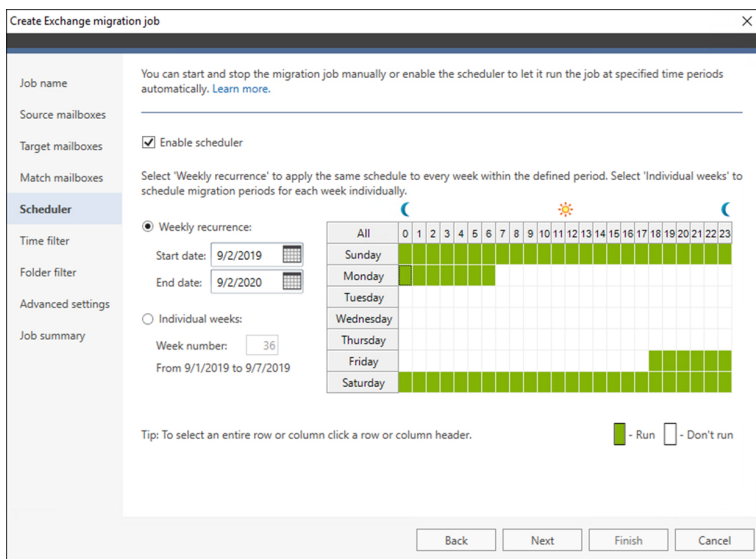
Create Exchange migration job

Job name
Source mailboxes
Target mailboxes
Match mailboxes
Scheduler
Time filter
Folder filter
Advanced settings
Job summary

You can start and stop the migration job manually or enable the scheduler to let it run the job at specified time periods automatically. Learn more.

Enable scheduler

Select 'Weekly recurrence' to apply the same schedule to every week within the defined period. Select 'Individual weeks' to schedule migration periods for each week individually.

Weekly recurrence:
Start date: 9/2/2019
End date: 9/2/2020

Individual weeks:
Week number: 36
From 9/1/2019 to 9/7/2019

| All | 0 | 1 | 2 | 3 | 4 | 5 | 6 | 7 | 8 | 9 | 10 | 11 | 12 | 13 | 14 | 15 | 16 | 17 | 18 | 19 | 20 | 21 | 22 | 23 |
|---|---|---|---|---|---|---|---|---|---|---|---|---|---|---|---|---|---|---|---|---|---|---|---|---|
| Sunday | | | | | | | | | | | | | | | | | | | | | | | | |
| Monday | | | | | | | | | | | | | | | | | | | | | | | | |
| Tuesday | | | | | | | | | | | | | | | | | | | | | | | | |
| Wednesday | | | | | | | | | | | | | | | | | | | | | | | | |
| Thursday | | | | | | | | | | | | | | | | | | | | | | | | |
| Friday | | | | | | | | | | | | | | | | | | | | | | | | |
| Saturday | | | | | | | | | | | | | | | | | | | | | | | | |

Tip: To select an entire row or column click a row or column header.

- Run  - Don't run

Back  Next  Finish  Cancel